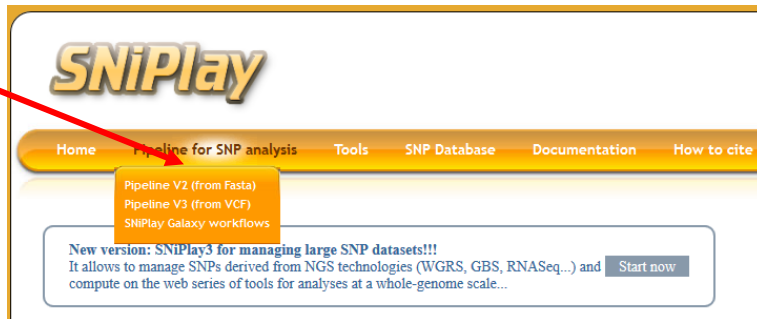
SNiPlay

Home Pipeline for SNP analysis Tools SNP Database Documentation How to cite

Pipeline V2 (from Fasta)
Pipeline V3 (from VCF)
SNiPlay Galaxy workflows

New version: SNiPlay3 for managing large SNP datasets!!!
It allows to manage SNPs derived from NGS technologies (WGRS, GBS, RNASeq...) and compute on the web series of tools for analyses at a whole-genome scale...

Start now